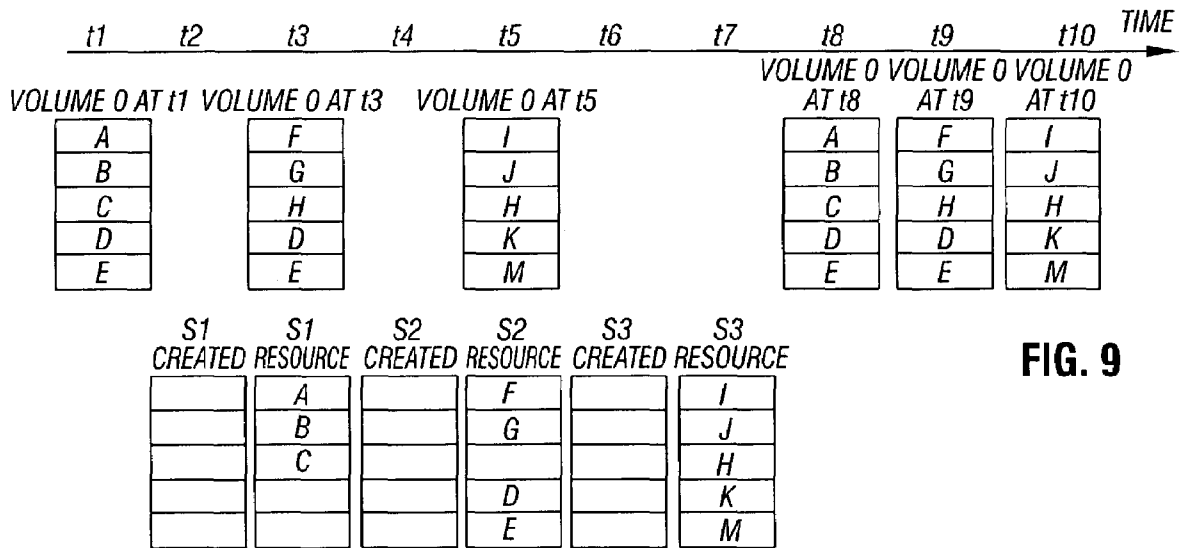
t1 t2 t3 t4 t5 t6 t7 t8 t9 t10 TIME

VOLUME 0 AT t1

| A |
|---|
| B |
| C |
| D |
| E |

VOLUME 0 AT t3

| F |
|---|
| G |
| H |
| D |
| E |

VOLUME 0 AT t5

| I |
|---|
| J |
| H |
| K |
| M |

VOLUME 0 AT t8

| A |
|---|
| B |
| C |
| D |
| E |

VOLUME 0 AT t9

| F |
|---|
| G |
| H |
| D |
| E |

VOLUME 0 AT t10

| I |
|---|
| J |
| H |
| K |
| M |

| S1 CREATED | S1 RESOURCE | S2 CREATED | S2 RESOURCE | S3 CREATED | S3 RESOURCE |
|---|---|---|---|---|---|
| | A | | F | | I |
| | B | | G | | J |
| | C | | | | H |
| | | | D | | K |
| | | | E | | M |

FIG. 9